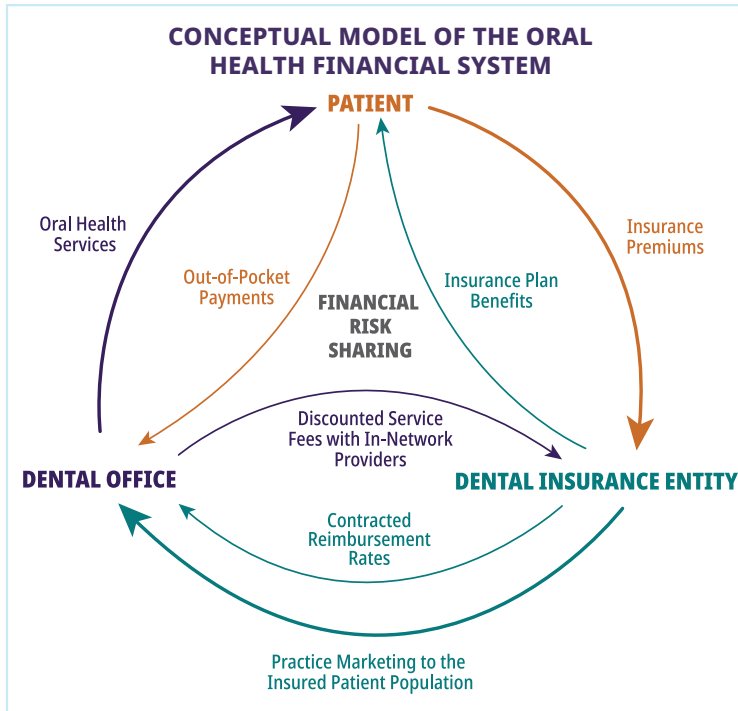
CONCEPTUAL MODEL OF THE ORAL HEALTH FINANCIAL SYSTEM

PATIENT

Oral Health Services

Out-of-Pocket Payments

FINANCIAL RISK SHARING

Insurance Plan Benefits

Insurance Premiums

Discounted Service Fees with In-Network Providers

DENTAL OFFICE

DENTAL INSURANCE ENTITY

Contracted Reimbursement Rates

Practice Marketing to the Insured Patient Population